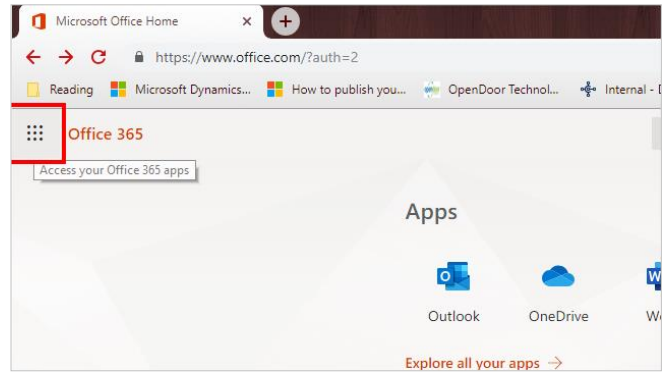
Microsoft Office Home ×

https://www.office.com/?auth=2

Reading Microsoft Dynamics... How to publish you... OpenDoor Technol... Internal - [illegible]

Office 365

Access your Office 365 apps

Apps

Outlook OneDrive W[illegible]

Explore all your apps →